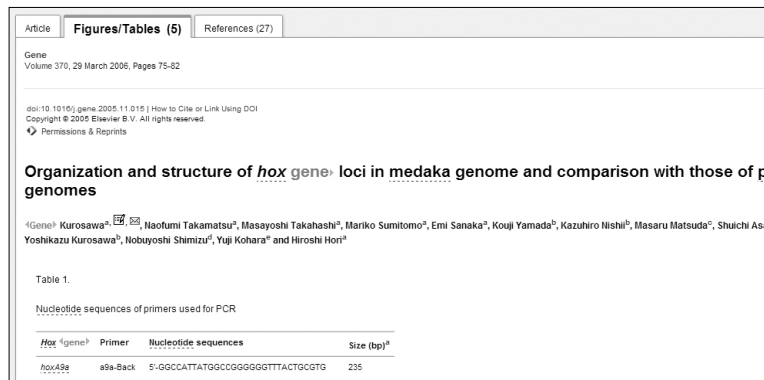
Article | Figures/Tables (5) | References (27)

Gene
Volume 370, 29 March 2006, Pages 75-82

doi:10.1016/j.gene.2005.11.015 | How to Cite or Link Using DOI
Copyright © 2005 Elsevier B.V. All rights reserved.
Permissions & Reprints

Organization and structure of *hox* gene loci in medaka genome and comparison with those of p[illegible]
genomes

Gene Kurosawa^a, Naofumi Takamatsu^a, Masayoshi Takahashi^a, Mariko Sumitomo^a, Emi Sanaka^a, Kouji Yamada^b, Kazuhiro Nishii^b, Masaru Matsuda^c, Shuichi As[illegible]
Yoshikazu Kurosawa^b, Nobuyoshi Shimizu^d, Yuji Kohara^e and Hiroshi Hori^a

Table 1.

Nucleotide sequences of primers used for PCR

| *Hox* gene | Primer | Nucleotide sequences | Size (bp)^a |
|---|---|---|---|
| *hoxA9a* | a9a-Back | 5'-GGCCATTATGGCCGGGGGGTTTACTGCGTG | 235 |